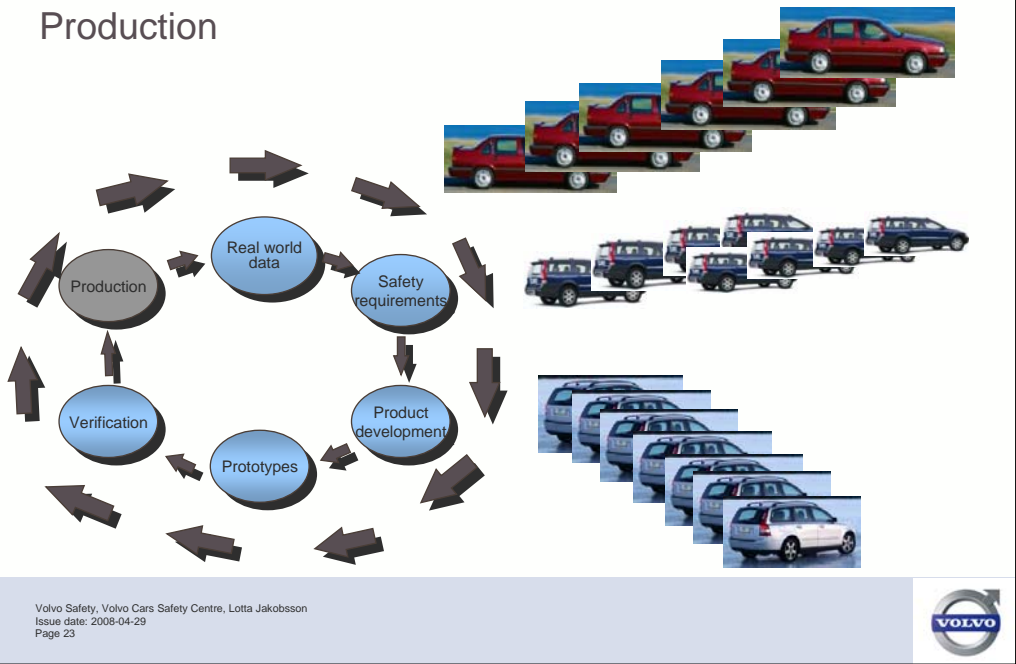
Production

Real world data

Safety requirements

Product development

Prototypes

Verification

Production

Volvo Safety, Volvo Cars Safety Centre, Lotta Jakobsson
Issue date: 2008-04-29
Page 23

VOLVO